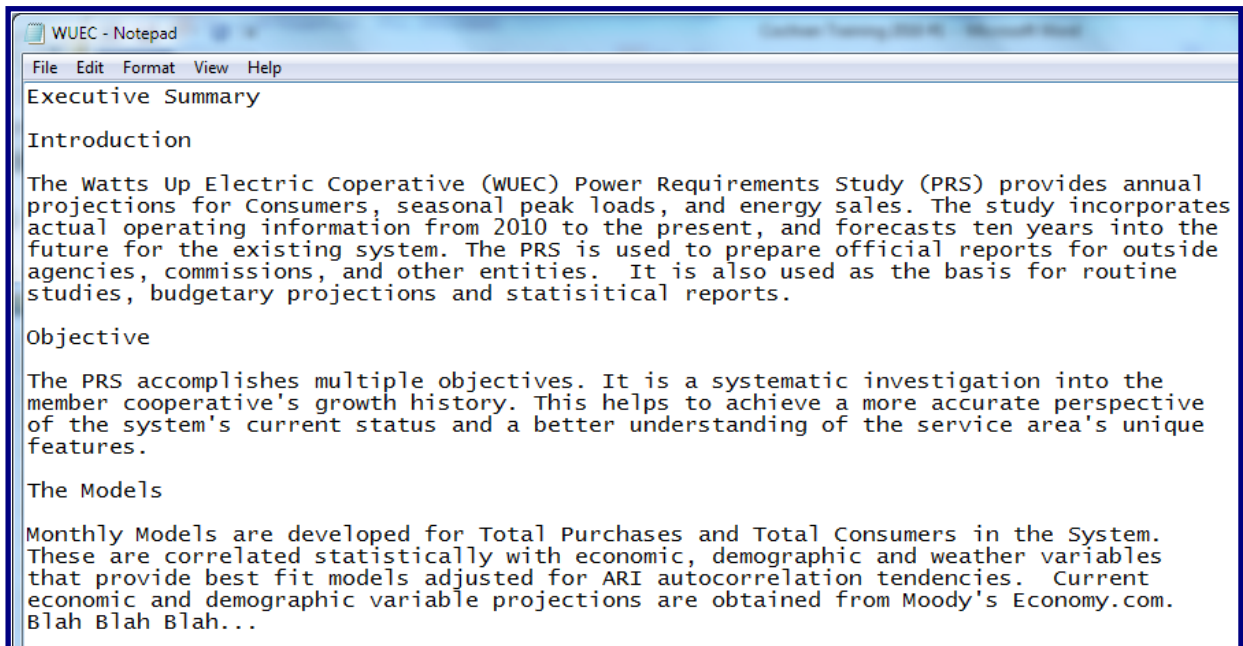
WUEC - Notepad

File Edit Format View Help

Executive Summary

Introduction

The Watts Up Electric Coperative (WUEC) Power Requirements Study (PRS) provides annual projections for Consumers, seasonal peak loads, and energy sales. The study incorporates actual operating information from 2010 to the present, and forecasts ten years into the future for the existing system. The PRS is used to prepare official reports for outside agencies, commissions, and other entities. It is also used as the basis for routine studies, budgetary projections and statisitical reports.

Objective

The PRS accomplishes multiple objectives. It is a systematic investigation into the member cooperative's growth history. This helps to achieve a more accurate perspective of the system's current status and a better understanding of the service area's unique features.

The Models

Monthly Models are developed for Total Purchases and Total Consumers in the System. These are correlated statistically with economic, demographic and weather variables that provide best fit models adjusted for ARI autocorrelation tendencies. Current economic and demographic variable projections are obtained from Moody's Economy.com. Blah Blah Blah...